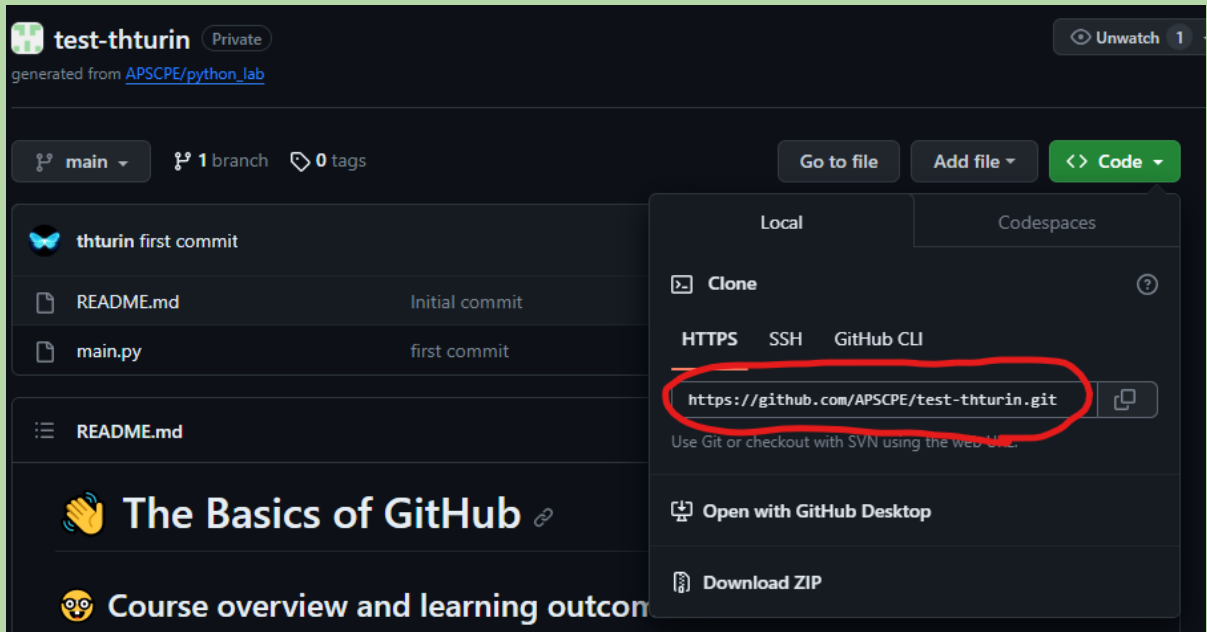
test-thturin Private

generated from APSCPE/python_lab

Unwatch 1

main

1 branch

0 tags

Go to file

Add file

Code

thturin first commit

README.md

Initial commit

main.py

first commit

README.md

👋 The Basics of GitHub

🤓 Course overview and learning outcom

Local

Codespaces

Clone

HTTPS

SSH

GitHub CLI

https://github.com/APSCPE/test-thturin.git

Use Git or checkout with SVN using the web URL.

Open with GitHub Desktop

Download ZIP